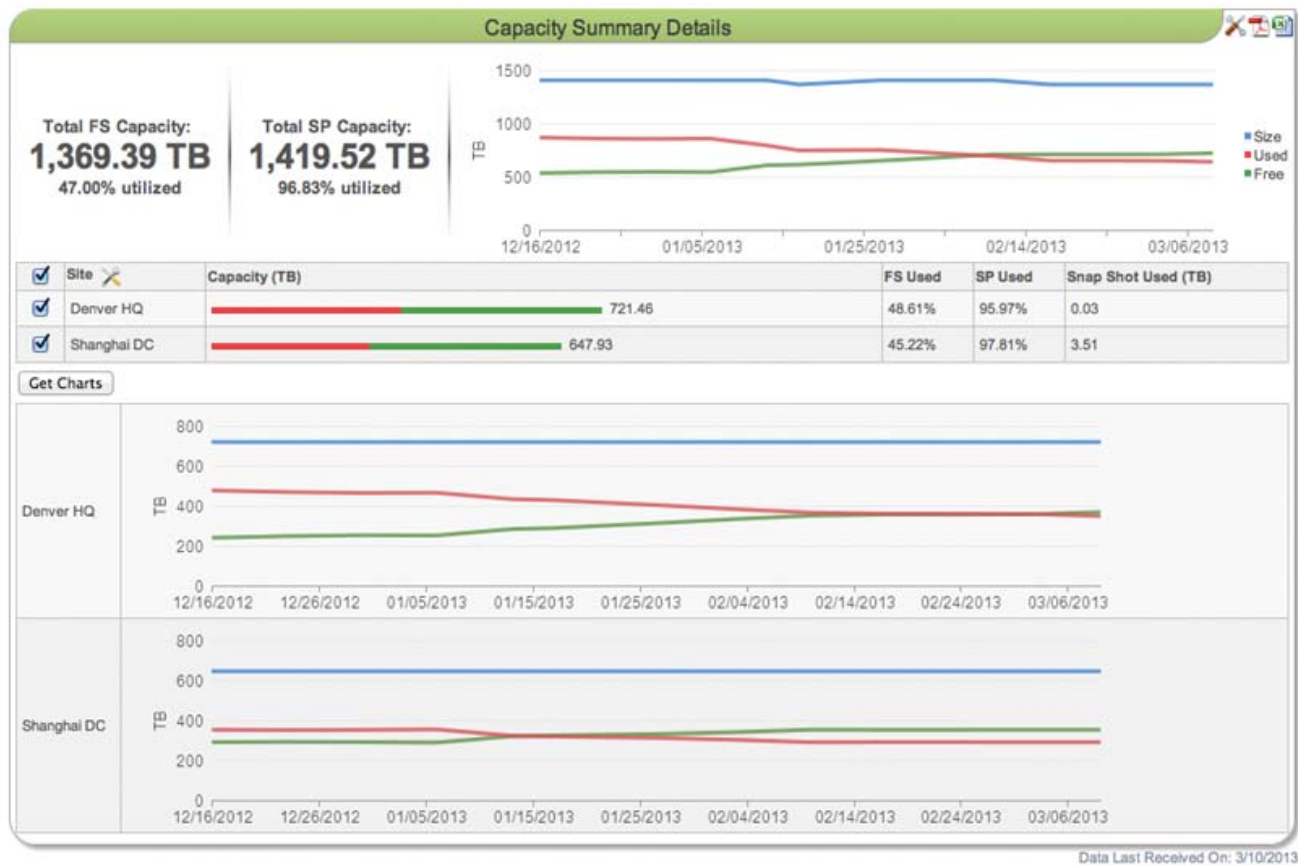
Capacity Summary Details

Total FS Capacity:
1,369.39 TB
47.00% utilized

Total SP Capacity:
1,419.52 TB
96.83% utilized

1500
1000
500
0
TB
12/16/2012 01/05/2013 01/25/2013 02/14/2013 03/06/2013

Size
Used
Free

| | Site | Capacity (TB) | FS Used | SP Used | Snap Shot Used (TB) |
|---|---|---|---|---|---|
| ☑ | Denver HQ | 721.46 | 48.61% | 95.97% | 0.03 |
| ☑ | Shanghai DC | 647.93 | 45.22% | 97.81% | 3.51 |

Get Charts

Denver HQ
800
600
400
200
0
TB
12/16/2012 12/26/2012 01/05/2013 01/15/2013 01/25/2013 02/04/2013 02/14/2013 02/24/2013 03/06/2013

Shanghai DC
800
600
400
200
0
TB
12/16/2012 12/26/2012 01/05/2013 01/15/2013 01/25/2013 02/04/2013 02/14/2013 02/24/2013 03/06/2013

Data Last Received On: 3/10/2013